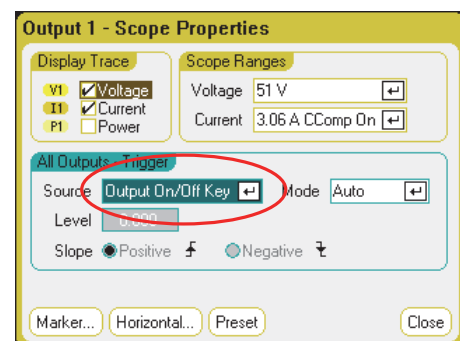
Output 1 - Scope Properties

Display Trace

V1 Voltage
I1 Current
P1 Power

Scope Ranges

Voltage 51 V
Current 3.06 A CComp On

All Outputs - Trigger

Source Output On/Off Key Mode Auto

Level 0.000

Slope Positive Negative

Marker... Horizontal... Preset Close